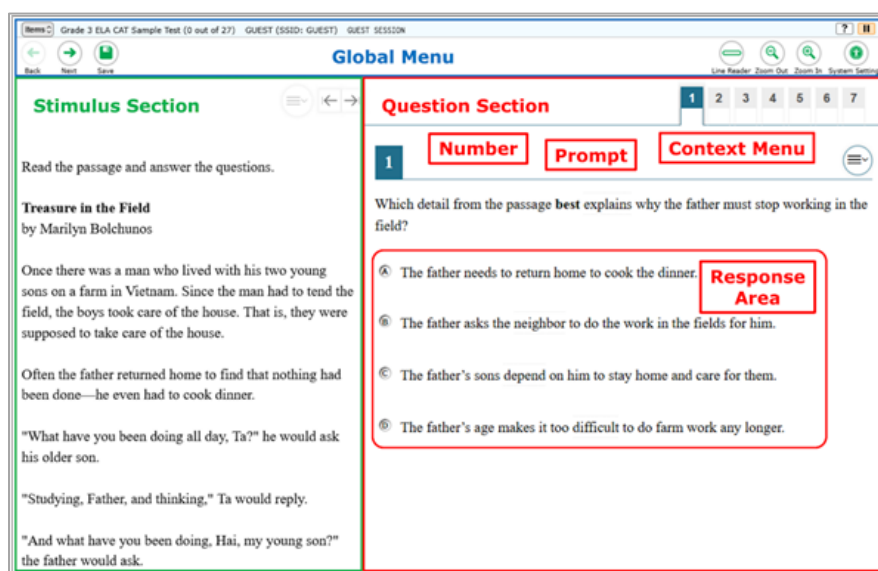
Items Grade 3 ELA CAT Sample Test (0 out of 27) GUEST (SSID: GUEST) GUEST SESSION

? II

Back Next Save

Global Menu

Line Reader Zoom Out Zoom In System Settings

Stimulus Section

Read the passage and answer the questions.

**Treasure in the Field**
by Marilyn Bolchunos

Once there was a man who lived with his two young sons on a farm in Vietnam. Since the man had to tend the field, the boys took care of the house. That is, they were supposed to take care of the house.

Often the father returned home to find that nothing had been done—he even had to cook dinner.

"What have you been doing all day, Ta?" he would ask his older son.

"Studying, Father, and thinking," Ta would reply.

"And what have you been doing, Hai, my young son?" the father would ask.

Question Section

1 2 3 4 5 6 7

Number Prompt Context Menu

1

Which detail from the passage **best** explains why the father must stop working in the field?

Response Area

Ⓐ The father needs to return home to cook the dinner.

Ⓑ The father asks the neighbor to do the work in the fields for him.

Ⓒ The father's sons depend on him to stay home and care for them.

Ⓓ The father's age makes it too difficult to do farm work any longer.